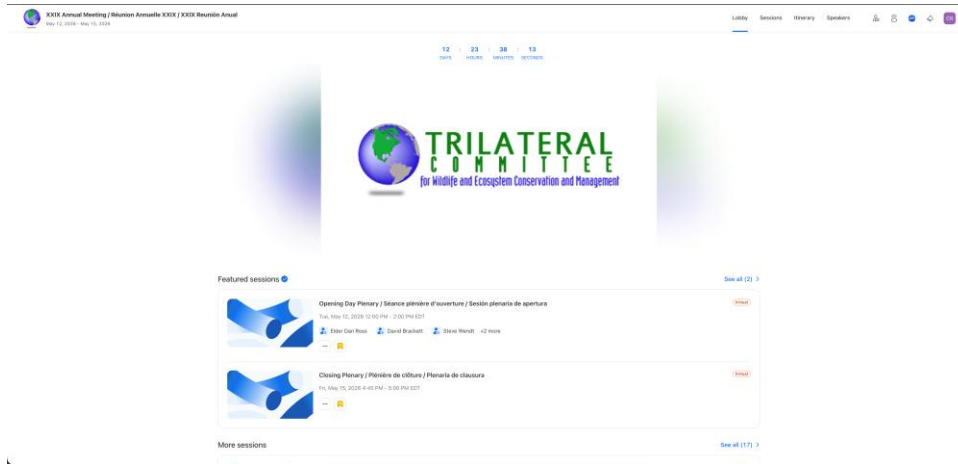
XXIX Annual Meeting / Réunion Annuelle XXIX / XXIX Reunión Anual
May 12, 2026 - May 15, 2026

Lobby Sessions Itinerary Speakers

CK

12 DAYS : 23 HOURS : 38 MINUTES : 13 SECONDS

TRILATERAL COMMITTEE for Wildlife and Ecosystem Conservation and Management

Featured sessions

See all (2) >

Opening Day Plenary / Séance plénière d'ouverture / Sesión plenaria de apertura

Virtual

Tue, May 12, 2026 12:00 PM - 2:00 PM EDT

Elder Dan Ross David Brackett Steve Wendt +2 more

Closing Plenary / Plénière de clôture / Plenaria de clausura

Virtual

Fri, May 15, 2026 4:45 PM - 5:00 PM EDT

More sessions

See all (17) >